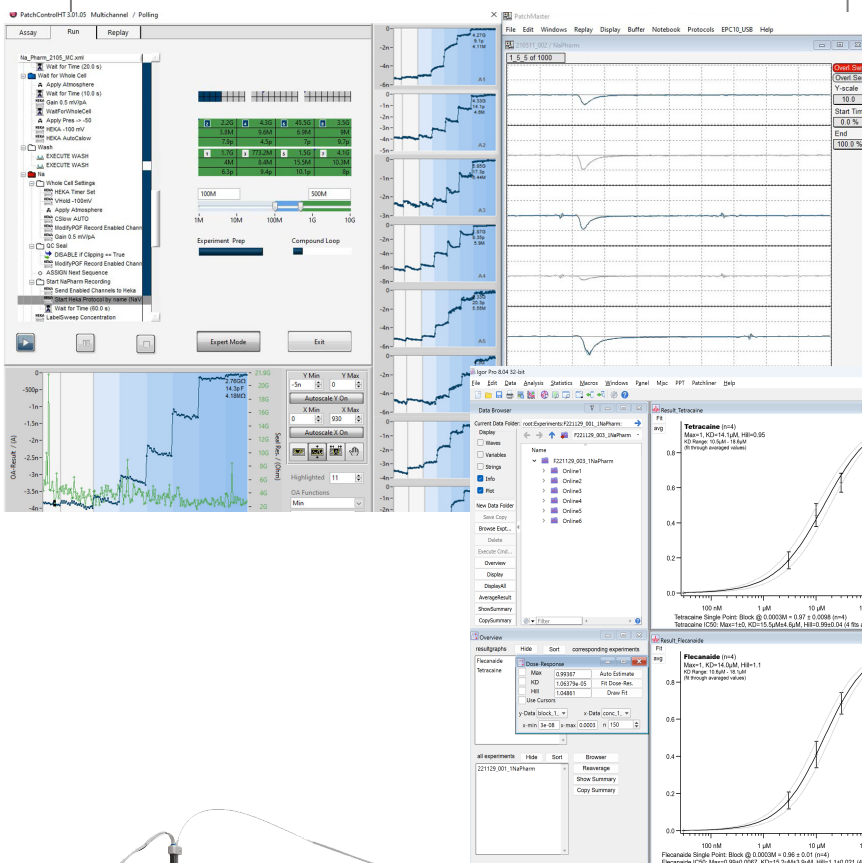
PatchControlHT 1.01.05 Multichannel / Polling

Assay | Run | Replay

Na_Pharm_2105_MC.xml
Wait for Time (20.0 s)
Wait for Whole Cell
Apply Atmosphere
Wait for Time (10.0 s)
Gain 0.5 mV/pA
WaitForWholeCell
Apply Pres -> -50
HEKA -100 mV
HEKA AutoCslow
Wash
EXECUTE WASH
EXECUTE WASH
Na
Whole Cell Settings
HEKA Timer Set
VHold -100mV
Apply Atmosphere
CSlow AUTO
ModifyPGF Record Enabled Chann
Gain 0.5 mV/pA
QC Seal
DISABLE if Clipping == True
ModifyPGF Record Enabled Chann
ASSIGN Next Sequence
Start NaPharm Recording
Send Enabled Channels to Heka
Start Heka Protocol by name (NaV
Wait for Time (60.0 s)
LabelSweep Concentration

| 2.2G | 4.3G | 45.3G | 3.5G |
|---|---|---|---|
| 3.8M | 5.6M | 6.9M | 9M |
| 7.9p | 4.5p | 7p | 9.7p |
| 1.7G | 771.2M | 1.5G | 4.1G |
| 4M | 8.4M | 15.5M | 10.3M |
| 6.3p | 9.4p | 10.1p | 8p |

100M 500M
1M 10M 100M 1G 10G

Experiment Prep
Compound Loop

Expert Mode
Exit

-500p -1n -1.5n -2n -2.5n -3n -3.5n -4n
OA-Result_ (A)
2.76GΩ 14.3pF 4.18MΩ
21.9G 20G 18G 16G 14G 12G 10G 8G 6G 4G 2G
Seal Res. (Ohm)
Y Min Y Max
-5n 0
Autoscale Y On
X Min X Max
0 930
Autoscale X On
Highlighted 11
OA Functions
Min

4.27G 9.1p 4.11M A1
4.33G 14.1p 4.5M A2
A3
A4
A5

PatchMaster
File Edit Windows Replay Display Buffer Notebook Protocols EPC10_USB Help
1_5_5 of 1000
Overl. Sw
Overl. Sw
Y-scale
10.0
Start Tim
0.0 %
End
100.0 %

Igor Pro 8.04 32-bit
File Edit Data Analysis Statistics Macros Windows Panel Misc PPT Patchliner Help
Data Browser
Current Data Folder: root:Experiments:F221129_001_1NaPharm:
Display
Waves
Variables
Strings
Info
Plot
New Data Folder
Save Copy
Browse Expt...
Delete
Execute Cmd...
Overview
Display
DisplayAll
AverageResult
ShowSummary
CopySummary
F221129_001_1NaPharm
Name
F221129_003_1NaPharm
Online1
Online2
Online3
Online4
Online5
Online6
Filter

Result_Tetracaine
Fit
avg
Tetracaine (n=4)
Max=1, KD=14.1µM, Hill=0.95
KD Range: 10.5µM - 18.6µM
(fit through averaged values)
0.8 0.6 0.4 0.2 0.0
100 nM 1 µM 10 µM
Tetracaine Single Point: Block @ 0.0003M = 0.97 ± 0.0098 (n=4)
Tetracaine IC50: Max=1±0, KD=15.5µM±4.6µM, Hill=0.99±0.04 (4 fits a

Overview
resultgraphs Hide Sort corresponding experiments
Flecainaide
Tetracaine
Dose-Response
Max 0.99367 Auto Estimate
KD 1.06379e-05 Fit Dose-Res.
Hill 1.04861 Draw Fit
Use Cursors
y-Data block_1 x-Data conc_1
x-min 3e-08 x-max 0.0003 n 150
all experiments Hide Sort Browser
221129_001_1NaPharm
Reaverage
Show Summary
Copy Summary

Result_Flecainaide
Fit
avg
Flecainaide (n=4)
Max=1, KD=14.0µM, Hill=1.1
KD Range: 10.6µM - 18.1µM
(fit through averaged values)
0.8 0.6 0.4 0.2
100 nM 1 µM 10 µM
Flecainaide Single Point: Block @ 0.0003M = 0.96 ± 0.01 (n=4)
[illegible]